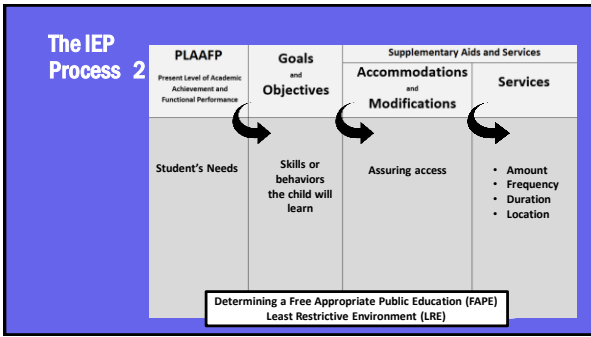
The IEP Process 2

| PLAAFP<br>Present Level of Academic Achievement and Functional Performance | Goals<br>and<br>Objectives | Supplementary Aids and Services<br>Accommodations<br>and<br>Modifications | Services |
|---|---|---|---|
| Student's Needs | Skills or behaviors the child will learn | Assuring access | • Amount<br>• Frequency<br>• Duration<br>• Location |

Determining a Free Appropriate Public Education (FAPE)
Least Restrictive Environment (LRE)